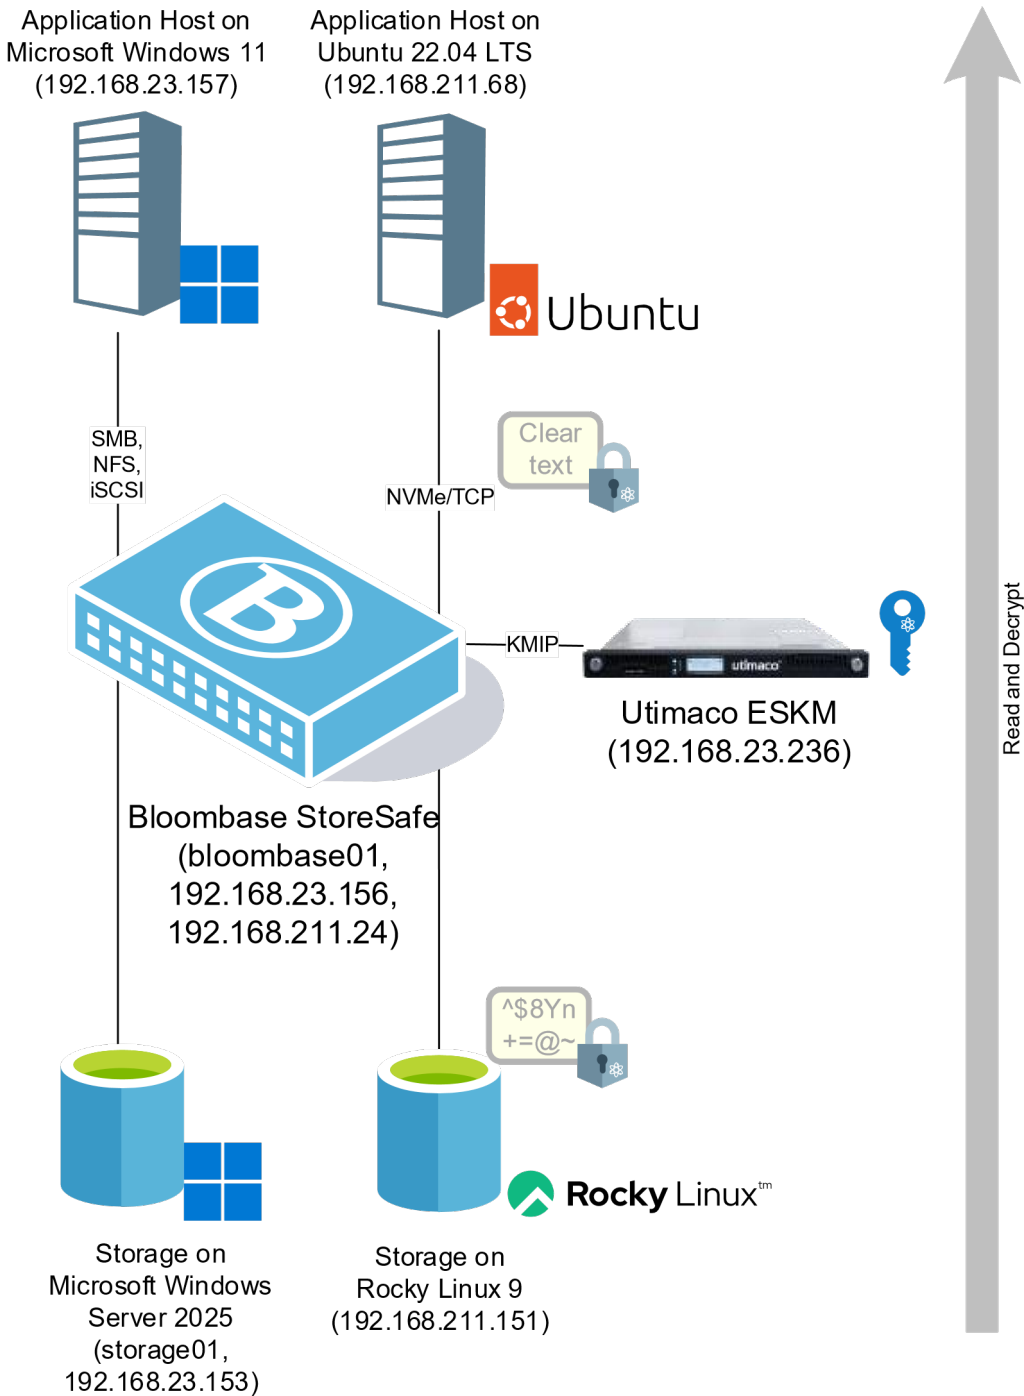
Application Host on Microsoft Windows 11 (192.168.23.157)

Application Host on Ubuntu 22.04 LTS (192.168.211.68)

Ubuntu

SMB, NFS, iSCSI

Clear text

NVMe/TCP

KMIP

utimaco

Utimaco ESKM (192.168.23.236)

Read and Decrypt

Bloombase StoreSafe (bloombase01, 192.168.23.156, 192.168.211.24)

^$8Yn +=@~

Rocky Linux™

Storage on Microsoft Windows Server 2025 (storage01, 192.168.23.153)

Storage on Rocky Linux 9 (192.168.211.151)